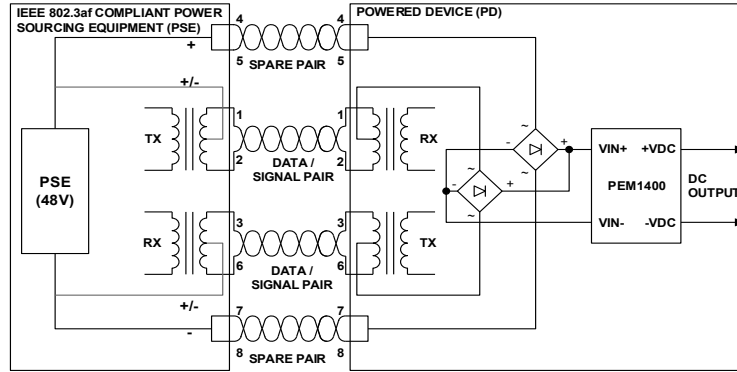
IEEE 802.3af COMPLIANT POWER SOURCING EQUIPMENT (PSE)

POWERED DEVICE (PD)

4
+
5
SPARE PAIR
4
5

+/-

PSE
(48V)

TX
1
2
DATA / SIGNAL PAIR
1
2
RX

RX
3
6
DATA / SIGNAL PAIR
3
6
TX

+/-
-
7
8
SPARE PAIR
7
8

~
-
+
~
~
-
+
~

VIN+
+VDC
PEM1400
VIN-
-VDC

DC OUTPUT